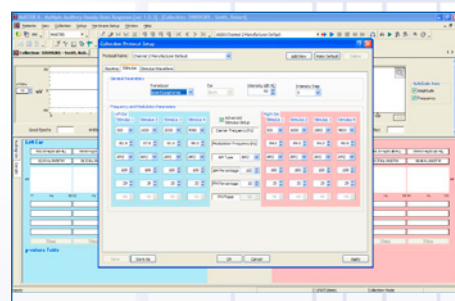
Collection Protocol Setup

Protocol Name: Channel 1 Manufacturer Default

Add/Save  Make Default  Delete

Stimulus

General Parameters

Transducer

Ear

Intensity Step

Frequency and Modulation Parameters

Left Ear

Advanced Stimulus Setup

Carrier Frequency (Hz)

Modulation Frequency (Hz)

AM Type

AM Percentage (%)

FM Percentage (%)

Right Ear

Save  Save As

OK  Cancel  Apply

Left Ear

Good Spectra

Amplitude

Frequency